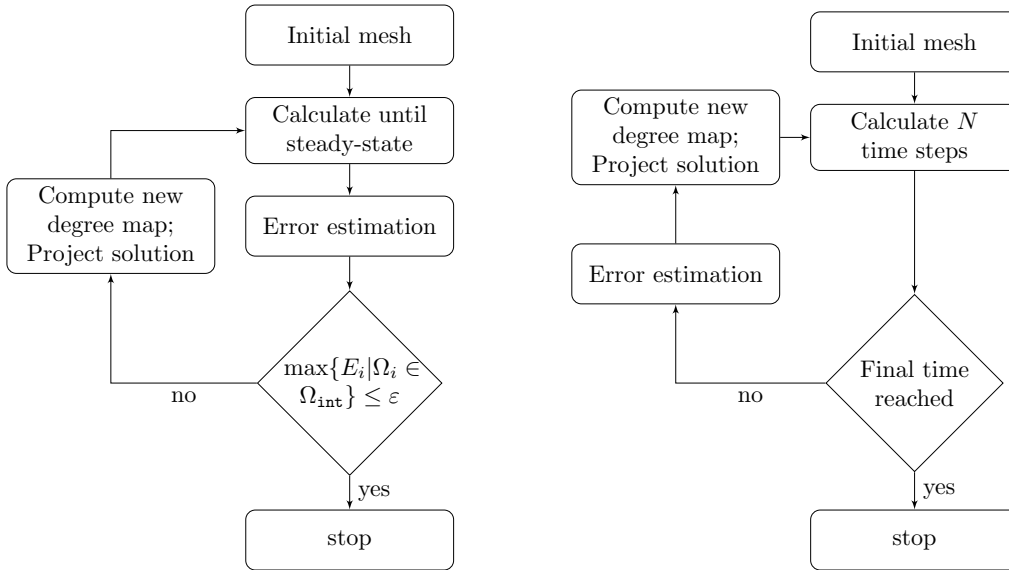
Initial mesh

Calculate until steady-state

Compute new degree map; Project solution

Error estimation

$\max\{E_i|\Omega_i \in \Omega_{\texttt{int}}\} \leq \varepsilon$

no

yes

stop

Initial mesh

Compute new degree map; Project solution

Calculate $N$ time steps

Error estimation

Final time reached

no

yes

stop